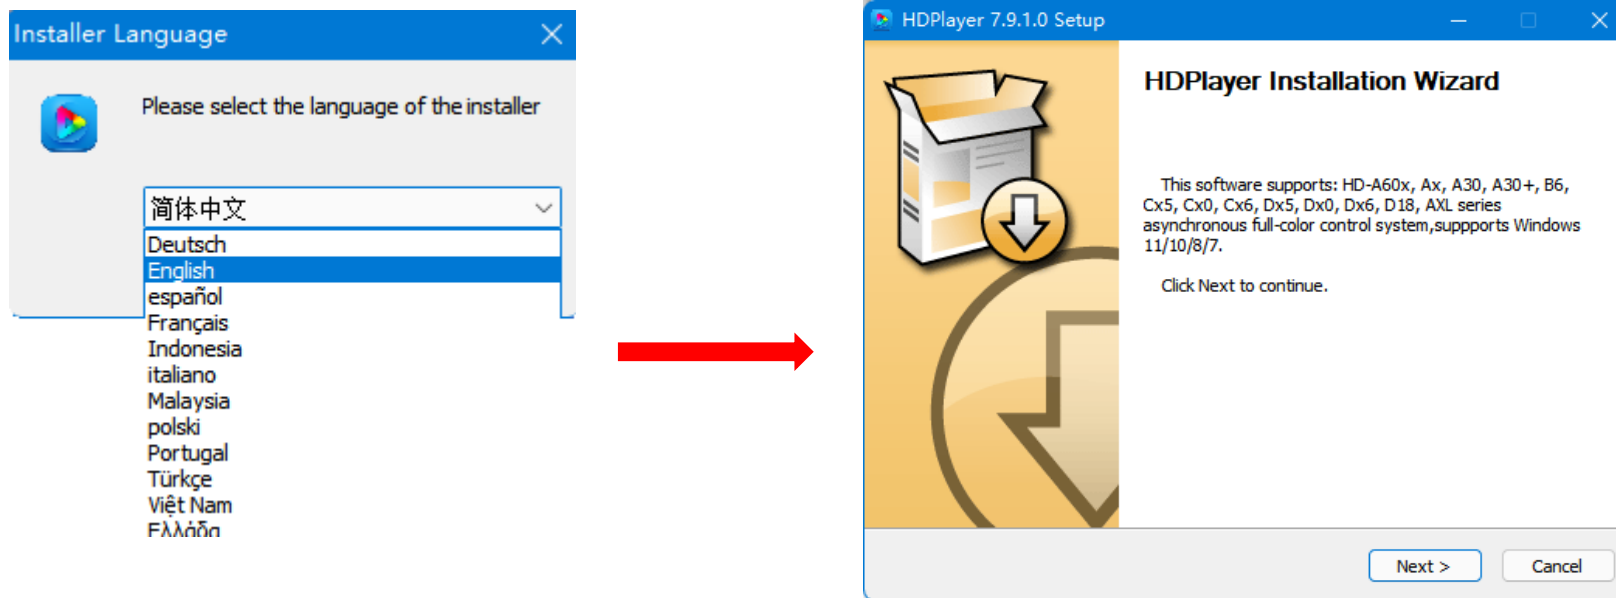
Installer Language

Please select the language of the installer

简体中文

Deutsch
English
español
Français
Indonesia
italiano
Malaysia
polski
Portugal
Türkçe
Việt Nam
Ελλάδα

HDPlayer 7.9.1.0 Setup

HDPlayer Installation Wizard

This software supports: HD-A60x, Ax, A30, A30+, B6, Cx5, Cx0, Cx6, Dx5, Dx0, Dx6, D18, AXL series asynchronous full-color control system,suppports Windows 11/10/8/7.

Click Next to continue.

Next >

Cancel